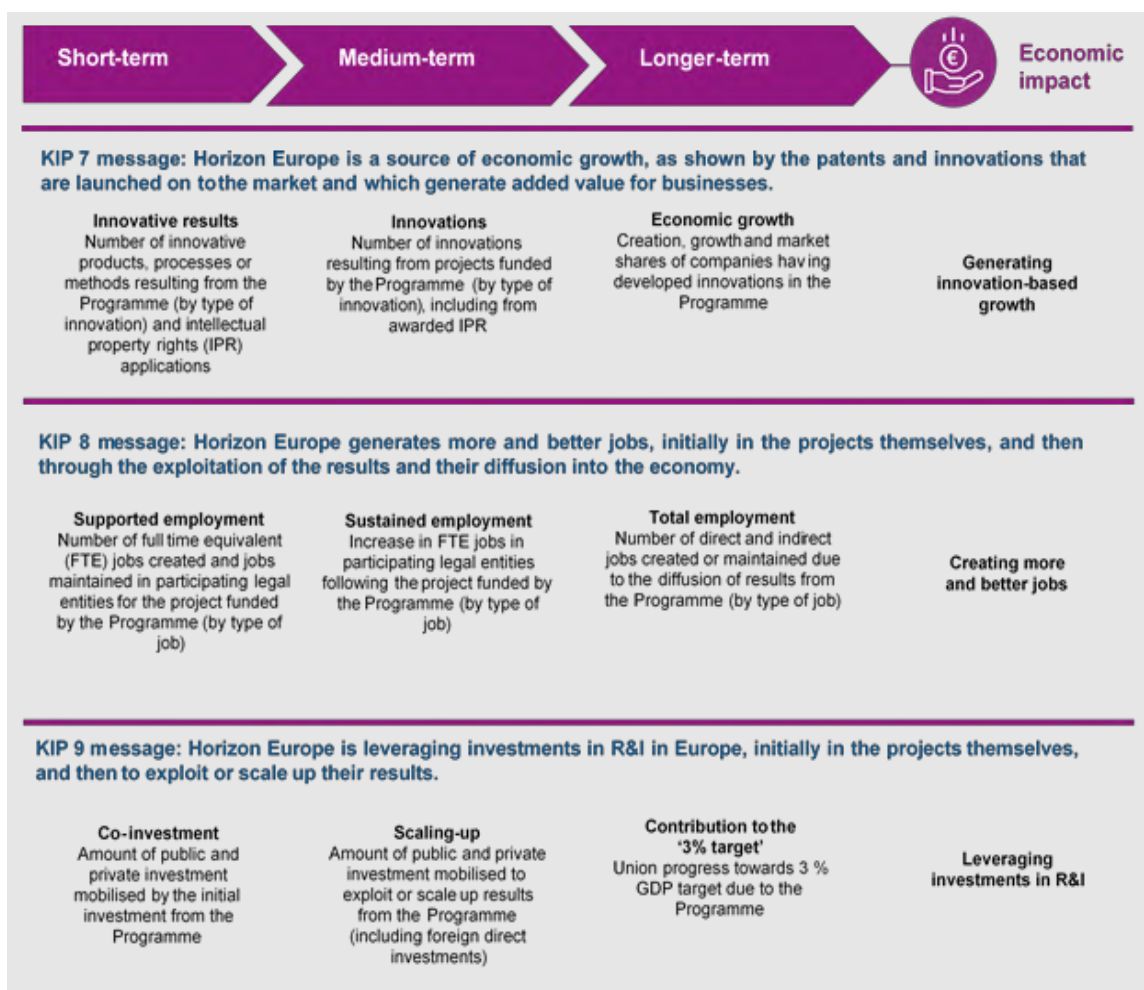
Short-term

Medium-term

Longer-term

€

Economic impact

KIP 7 message: Horizon Europe is a source of economic growth, as shown by the patents and innovations that are launched on tothe market and which generate added value for businesses.

Innovative results
Number of innovative products, processes or methods resulting from the Programme (by type of innovation) and intellectual property rights (IPR) applications

Innovations
Number of innovations resulting from projects funded by the Programme (by type of innovation), including from awarded IPR

Economic growth
Creation, growth and market shares of companies having developed innovations in the Programme

Generating innovation-based growth

KIP 8 message: Horizon Europe generates more and better jobs, initially in the projects themselves, and then through the exploitation of the results and their diffusion into the economy.

Supported employment
Number of full time equivalent (FTE) jobs created and jobs maintained in participating legal entities for the project funded by the Programme (by type of job)

Sustained employment
Increase in FTE jobs in participating legal entities following the project funded by the Programme (by type of job)

Total employment
Number of direct and indirect jobs created or maintained due to the diffusion of results from the Programme (by type of job)

Creating more and better jobs

KIP 9 message: Horizon Europe is leveraging investments in R&I in Europe, initially in the projects themselves, and then to exploit or scale up their results.

Co-investment
Amount of public and private investment mobilised by the initial investment from the Programme

Scaling-up
Amount of public and private investment mobilised to exploit or scale up results from the Programme (including foreign direct investments)

Contribution to the '3% target'
Union progress towards 3 % GDP target due to the Programme

Leveraging investments in R&I